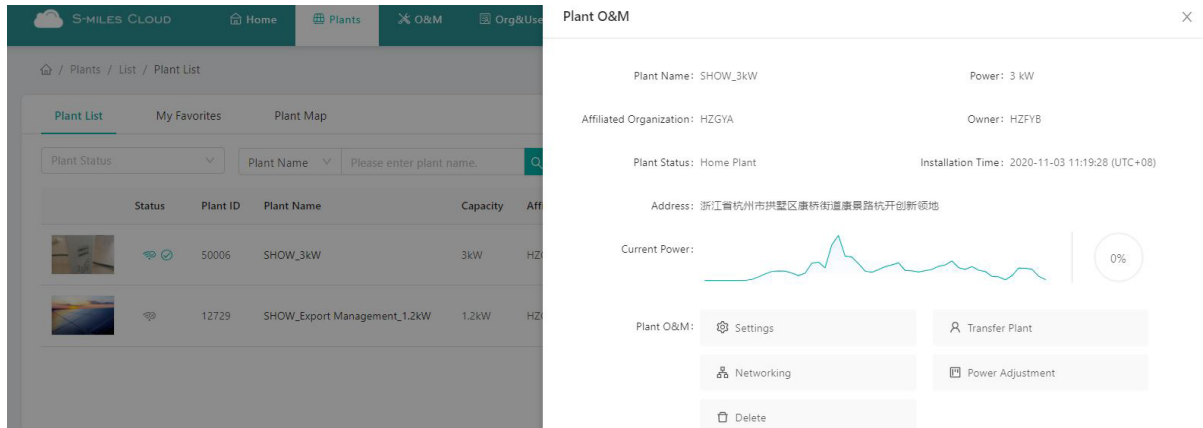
S-MILES CLOUD Home Plants O&M Org&Use

Home / Plants / List / Plant List

Plant List My Favorites Plant Map

Plant Status Plant Name Please enter plant name.

| | Status | Plant ID | Plant Name | Capacity | Aff |
|---|---|---|---|---|---|
| | | 50006 | SHOW_3kW | 3kW | HZ |
| | | 12729 | SHOW_Export Management_1.2kW | 1.2kW | HZ |

Plant O&M

Plant Name: SHOW_3kW

Power: 3 kW

Affiliated Organization: HZGYA

Owner: HZFYB

Plant Status: Home Plant

Installation Time: 2020-11-03 11:19:28 (UTC+08)

Address: 浙江省杭州市拱墅区康桥街道康景路杭开创新领地

Current Power:

0%

Plant O&M: Settings

Transfer Plant

Networking

Power Adjustment

Delete